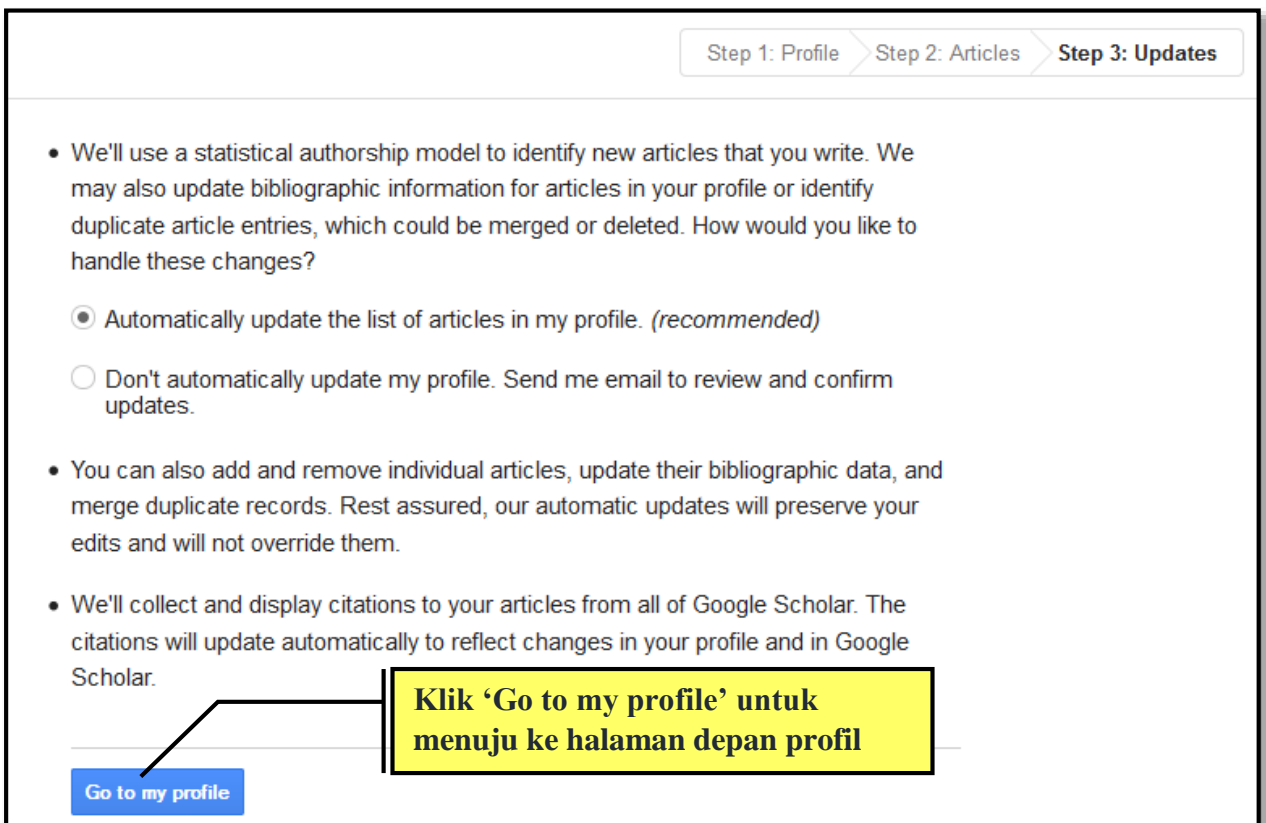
Step 1: Profile Step 2: Articles **Step 3: Updates**

• We'll use a statistical authorship model to identify new articles that you write. We may also update bibliographic information for articles in your profile or identify duplicate article entries, which could be merged or deleted. How would you like to handle these changes?

Automatically update the list of articles in my profile. *(recommended)*

Don't automatically update my profile. Send me email to review and confirm updates.

• You can also add and remove individual articles, update their bibliographic data, and merge duplicate records. Rest assured, our automatic updates will preserve your edits and will not override them.

• We'll collect and display citations to your articles from all of Google Scholar. The citations will update automatically to reflect changes in your profile and in Google Scholar.

**Klik 'Go to my profile' untuk menuju ke halaman depan profil**

Go to my profile